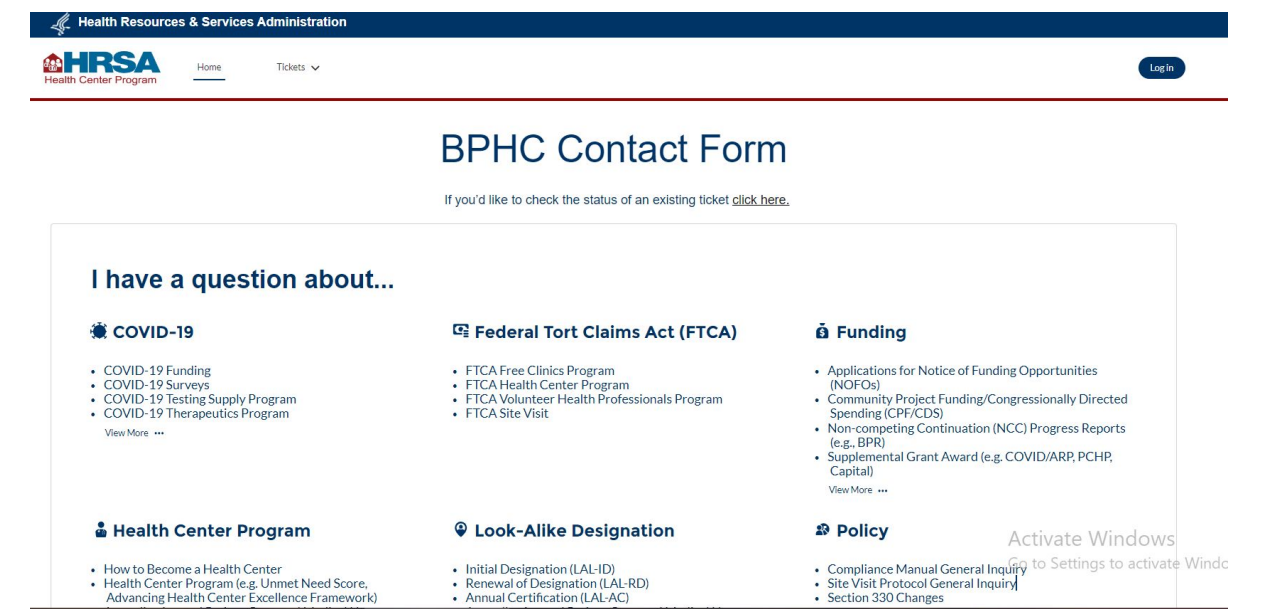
Health Resources & Services Administration

HRSA
Health Center Program

Home

Tickets

Log in

BPHC Contact Form

If you'd like to check the status of an existing ticket click here.

I have a question about...

COVID-19

- COVID-19 Funding
- COVID-19 Surveys
- COVID-19 Testing Supply Program
- COVID-19 Therapeutics Program

View More ...

Federal Tort Claims Act (FTCA)

- FTCA Free Clinics Program
- FTCA Health Center Program
- FTCA Volunteer Health Professionals Program
- FTCA Site Visit

Funding

- Applications for Notice of Funding Opportunities (NOFOs)
- Community Project Funding/Congressionally Directed Spending (CPF/CDS)
- Non-competing Continuation (NCC) Progress Reports (e.g., BPR)
- Supplemental Grant Award (e.g. COVID/ARP, PCHP, Capital)

View More ...

Health Center Program

- How to Become a Health Center
- Health Center Program (e.g. Unmet Need Score, Advancing Health Center Excellence Framework)
- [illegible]

Look-Alike Designation

- Initial Designation (LAL-ID)
- Renewal of Designation (LAL-RD)
- Annual Certification (LAL-AC)
- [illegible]

Policy

- Compliance Manual General Inquiry
- Site Visit Protocol General Inquiry
- Section 330 Changes

Activate Windows
Go to Settings to activate Windo